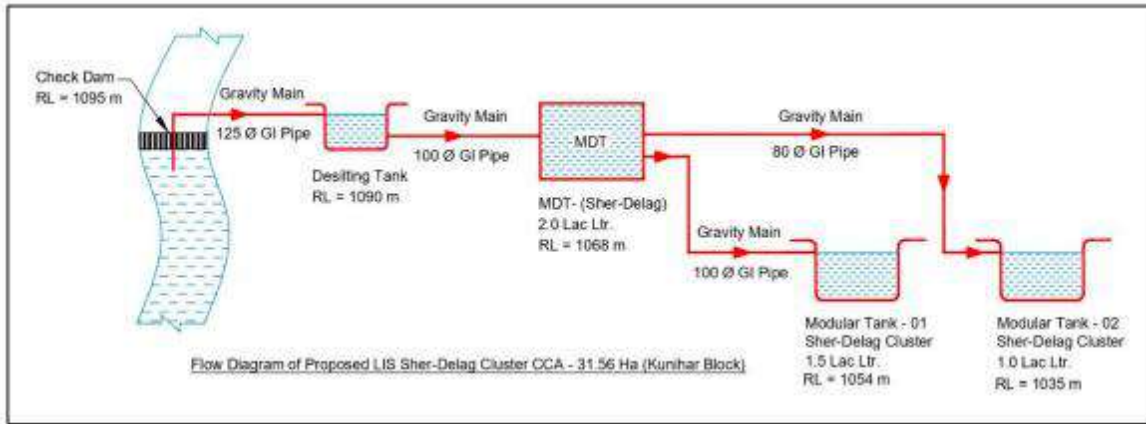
Check Dam
RL = 1095 m

Gravity Main
125 Ø GI Pipe

Desilting Tank
RL = 1090 m

Gravity Main
100 Ø GI Pipe

MDT

MDT- (Sher-Delag)
2.0 Lac Ltr.
RL = 1068 m

Gravity Main
80 Ø GI Pipe

Gravity Main
100 Ø GI Pipe

Modular Tank - 01
Sher-Delag Cluster
1.5 Lac Ltr.
RL = 1054 m

Modular Tank - 02
Sher-Delag Cluster
1.0 Lac Ltr.
RL = 1035 m

Flow Diagram of Proposed LIS Sher-Delag Cluster CCA - 31.56 Ha (Kunihar Block)